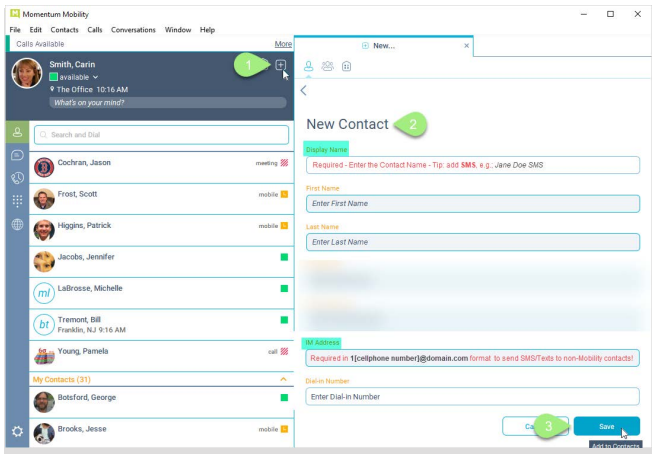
Momentum Mobility

File Edit Contacts Calls Conversations Window Help

Calls Available More

Smith, Carin
available
The Office 10:16 AM
What's on your mind?

1

Search and Dial

Cochran, Jason meeting

Frost, Scott mobile

Higgins, Patrick mobile

Jacobs, Jennifer

ml LaBrosse, Michelle

bt Tremont, Bill
Franklin, NJ 9:16 AM

Young, Pamela call

My Contacts (31)

Botsford, George

Brooks, Jesse mobile

New...

New Contact 2

Display Name
Required - Enter the Contact Name - Tip: add SMS, e.g.: Jane Doe SMS

First Name
Enter First Name

Last Name
Enter Last Name

IM Address
Required in 1[cellphone number]@domain.com format to send SMS/Texts to non-Mobility contacts!

Dial-in Number
Enter Dial-in Number

Ca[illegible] 3 Save

Add to Contacts